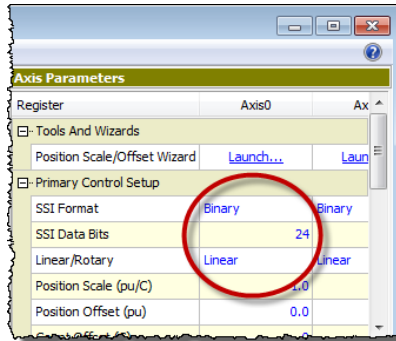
Axis Parameters

| Register | Axis0 | Ax |
|---|---|---|
| ⊟ Tools And Wizards | | |
| Position Scale/Offset Wizard | Launch... | Laun |
| ⊟ Primary Control Setup | | |
| SSI Format | Binary | Binary |
| SSI Data Bits | 24 | |
| Linear/Rotary | Linear | Linear |
| Position Scale (pu/C) | 1.0 | |
| Position Offset (pu) | 0.0 | |